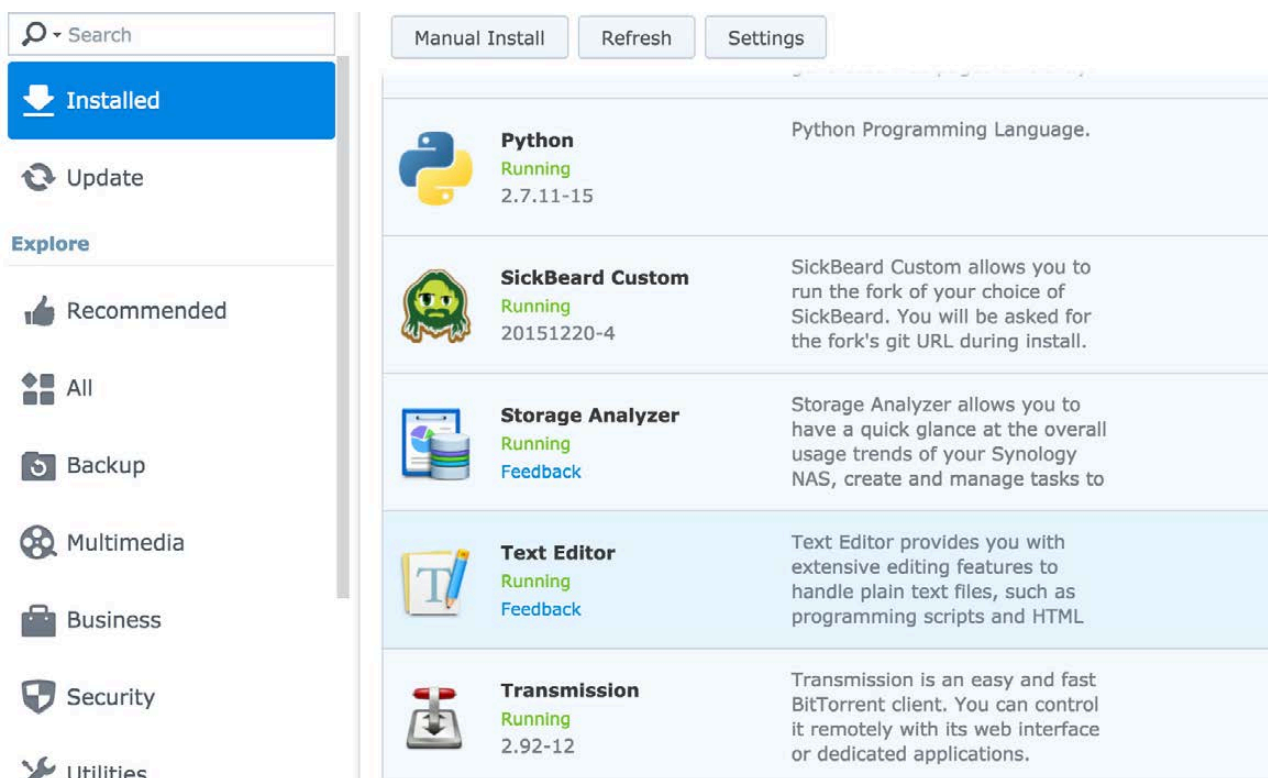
Search

Installed

Update

Explore

Recommended

All

Backup

Multimedia

Business

Security

Utilities

Manual Install
Refresh
Settings

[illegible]

Python
Running
2.7.11-15
Python Programming Language.

SickBeard Custom
Running
20151220-4
SickBeard Custom allows you to run the fork of your choice of SickBeard. You will be asked for the fork's git URL during install.

Storage Analyzer
Running
Feedback
Storage Analyzer allows you to have a quick glance at the overall usage trends of your Synology NAS, create and manage tasks to

Text Editor
Running
Feedback
Text Editor provides you with extensive editing features to handle plain text files, such as programming scripts and HTML

Transmission
Running
2.92-12
Transmission is an easy and fast BitTorrent client. You can control it remotely with its web interface or dedicated applications.